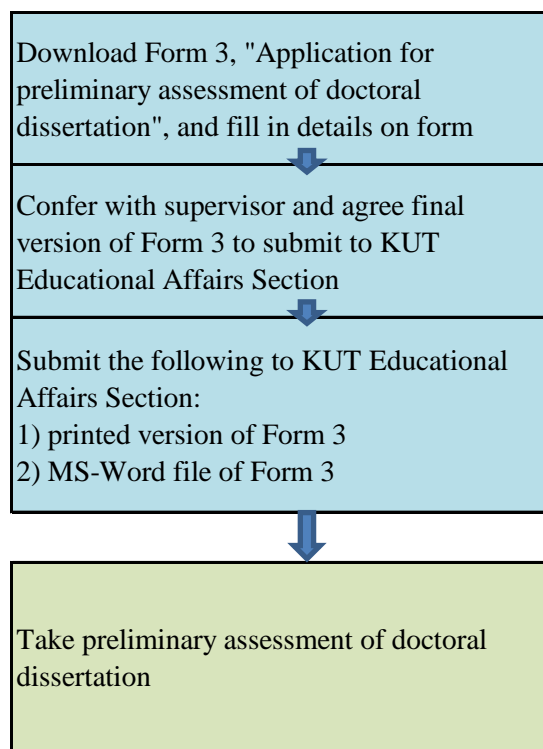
Download Form 3, "Application for preliminary assessment of doctoral dissertation", and fill in details on form

Confer with supervisor and agree final version of Form 3 to submit to KUT Educational Affairs Section

Submit the following to KUT Educational Affairs Section:
1) printed version of Form 3
2) MS-Word file of Form 3

Take preliminary assessment of doctoral dissertation